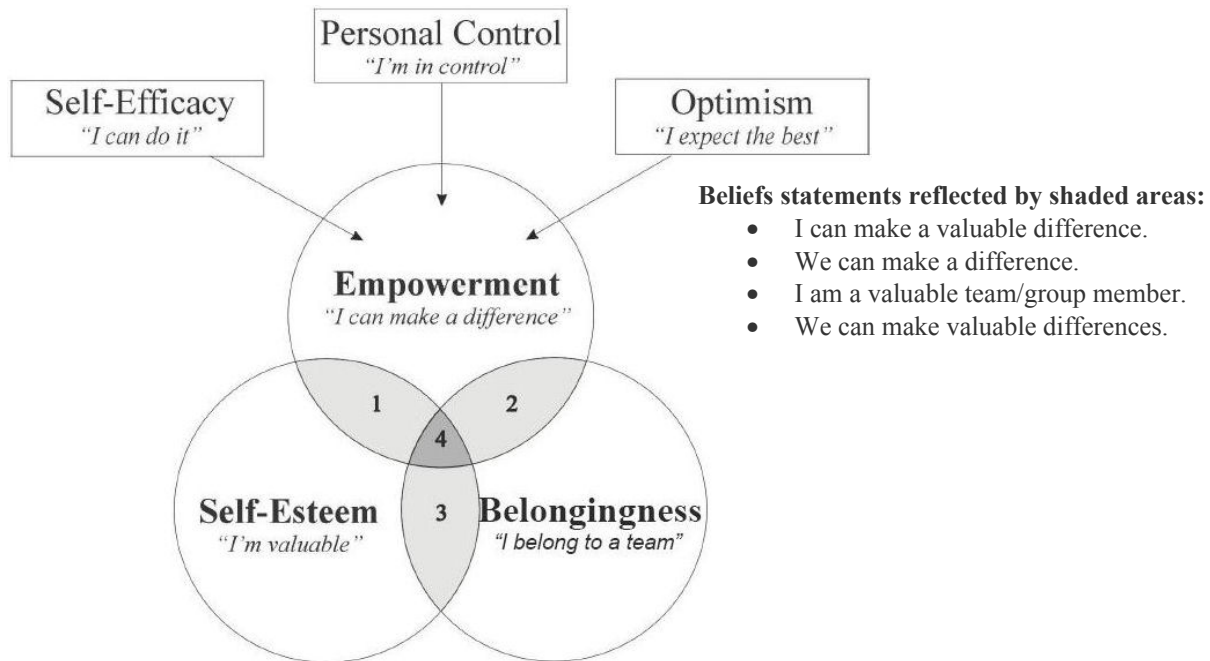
Personal Control
"I'm in control"

Self-Efficacy
"I can do it"

Optimism
"I expect the best"

Beliefs statements reflected by shaded areas:
- I can make a valuable difference.
- We can make a difference.
- I am a valuable team/group member.
- We can make valuable differences.

Empowerment
"I can make a difference"

1

2

4

3

Self-Esteem
"I'm valuable"

Belongingness
"I belong to a team"